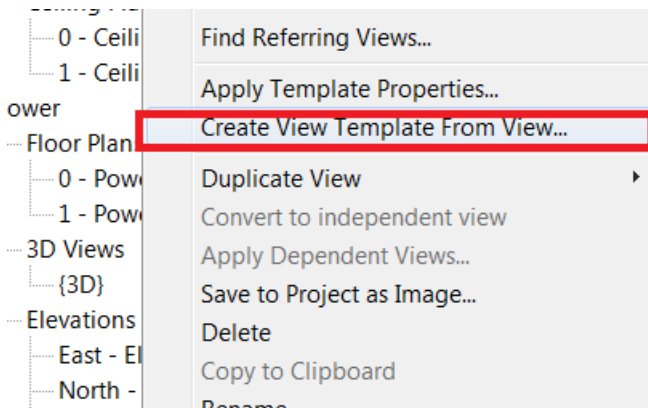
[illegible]
0 - Ceili
1 - Ceili
ower
Floor Plan
0 - Powe
1 - Powe
3D Views
{3D}
Elevations
East - El
North -

Find Referring Views...
Apply Template Properties...
Create View Template From View...
Duplicate View
Convert to independent view
Apply Dependent Views...
Save to Project as Image...
Delete
Copy to Clipboard
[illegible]